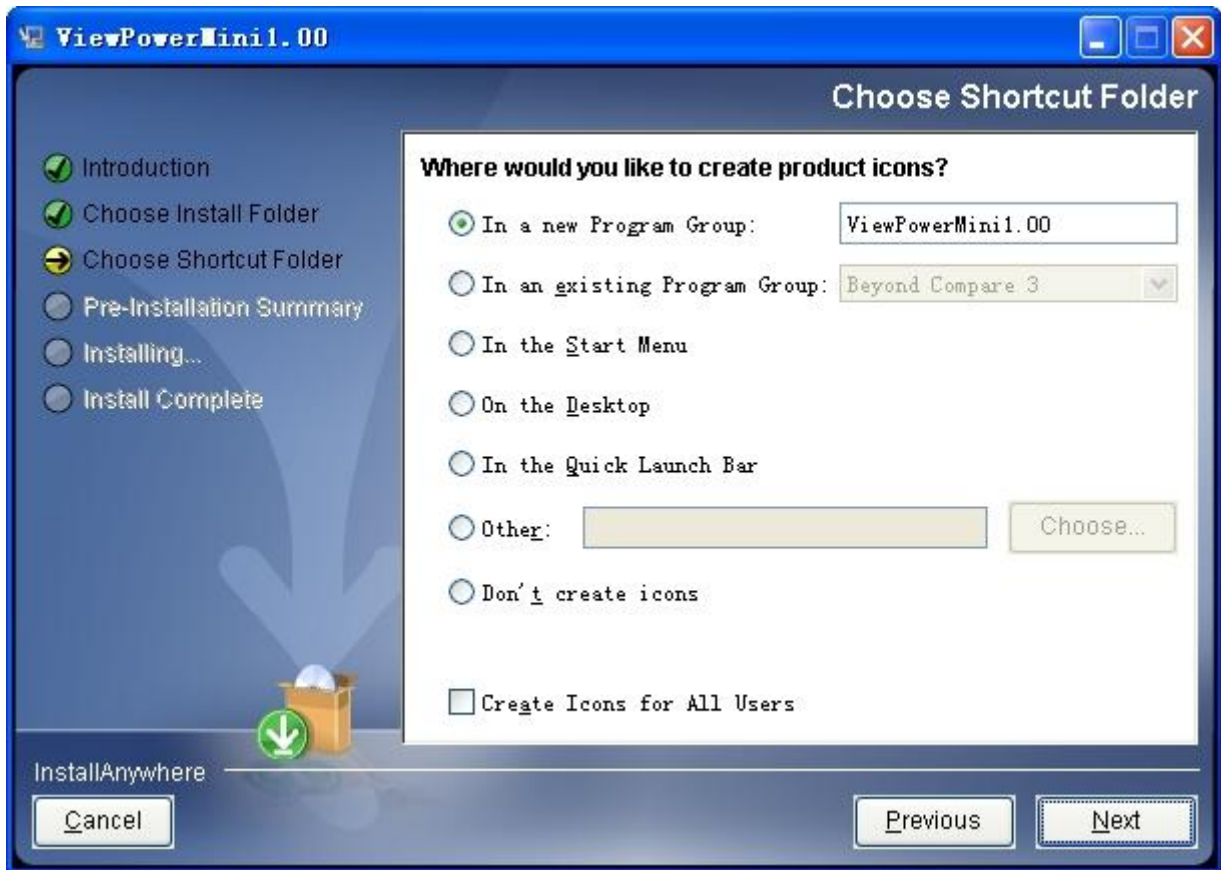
ViewPowerMini1.00

Choose Shortcut Folder

Introduction
Choose Install Folder
Choose Shortcut Folder
Pre-Installation Summary
Installing...
Install Complete

Where would you like to create product icons?

In a new Program Group: ViewPowerMini1.00

In an existing Program Group: Beyond Compare 3

In the Start Menu

On the Desktop

In the Quick Launch Bar

Other: Choose...

Don't create icons

Create Icons for All Users

InstallAnywhere

Cancel

Previous

Next